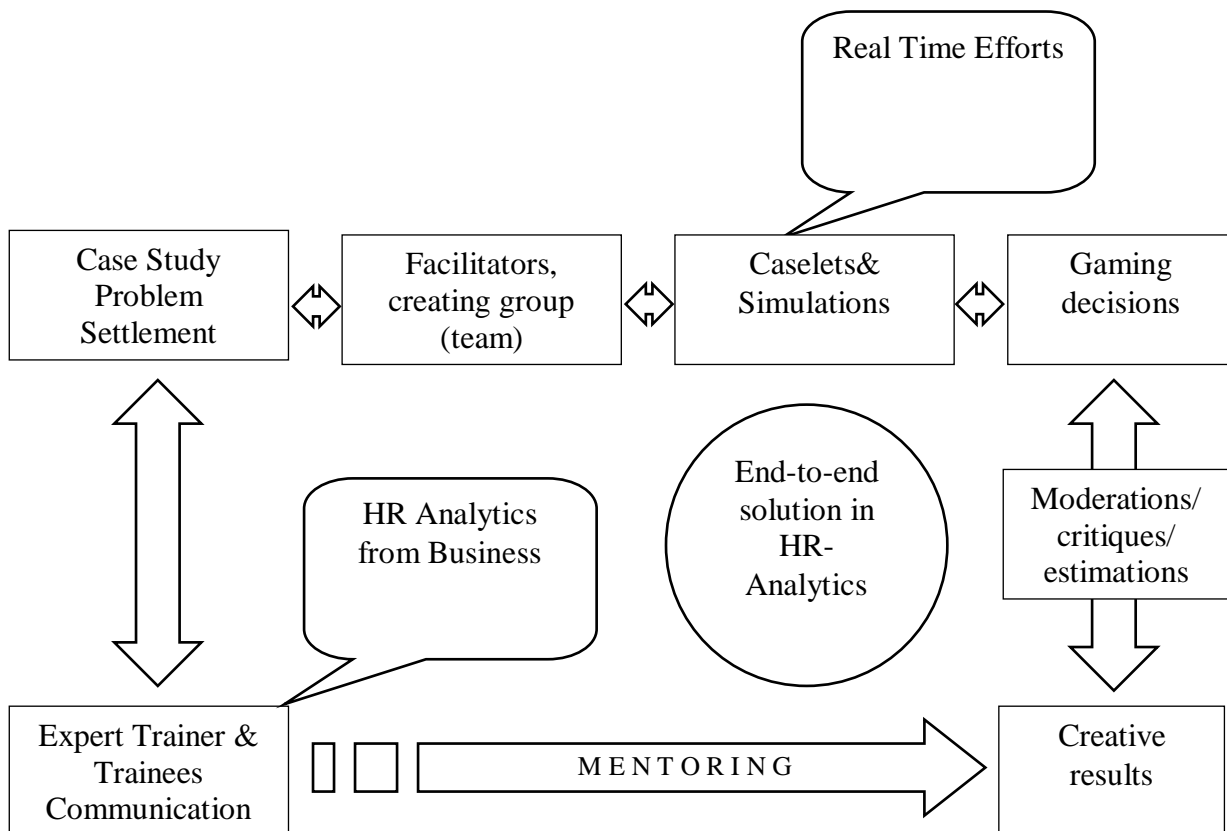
Real Time Efforts

Case Study Problem Settlement

Facilitators, creating group (team)

Caselets& Simulations

Gaming decisions

HR Analytics from Business

End-to-end solution in HR-Analytics

Moderations/ critiques/ estimations

Expert Trainer & Trainees Communication

M E N T O R I N G

Creative results